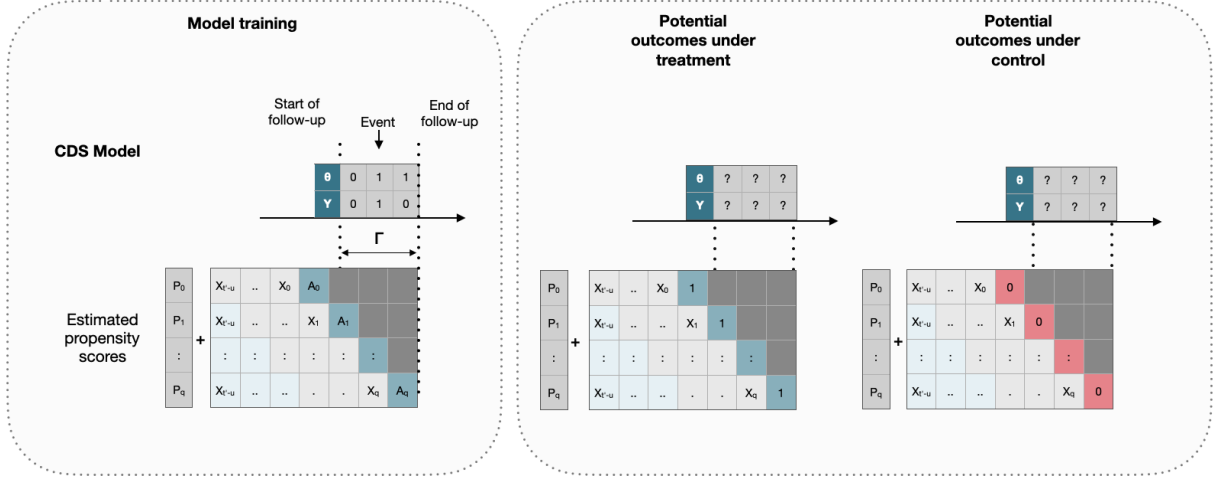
Model training

Start of follow-up

Event

End of follow-up

CDS Model

| θ | 0 | 1 | 1 |
|---|---|---|---|
| Y | 0 | 1 | 0 |

Γ

Estimated propensity scores

| $P_0$ |
|---|
| $P_1$ |
| : |
| $P_q$ |

+

| $X_{t'-u}$ | .. | $X_0$ | $A_0$ | | |
|---|---|---|---|---|---|
| $X_{t'-u}$ | .. | .. | $X_1$ | $A_1$ | |
| : | : | : | : | : | : |
| $X_{t'-u}$ | .. | .. | . | . | $X_q$ | $A_q$ |

Potential outcomes under treatment

| θ | ? | ? | ? |
|---|---|---|---|
| Y | ? | ? | ? |

| $P_0$ |
|---|
| $P_1$ |
| : |
| $P_q$ |

+

| $X_{t'-u}$ | .. | $X_0$ | 1 | | |
|---|---|---|---|---|---|
| $X_{t'-u}$ | .. | .. | $X_1$ | 1 | |
| : | : | : | : | : | : |
| $X_{t'-u}$ | .. | .. | . | . | $X_q$ | 1 |

Potential outcomes under control

| θ | ? | ? | ? |
|---|---|---|---|
| Y | ? | ? | ? |

| $P_0$ |
|---|
| $P_1$ |
| : |
| $P_q$ |

+

| $X_{t'-u}$ | .. | $X_0$ | 0 | | |
|---|---|---|---|---|---|
| $X_{t'-u}$ | .. | .. | $X_1$ | 0 | |
| : | : | : | : | : | : |
| $X_{t'-u}$ | .. | .. | . | . | $X_q$ | 0 |